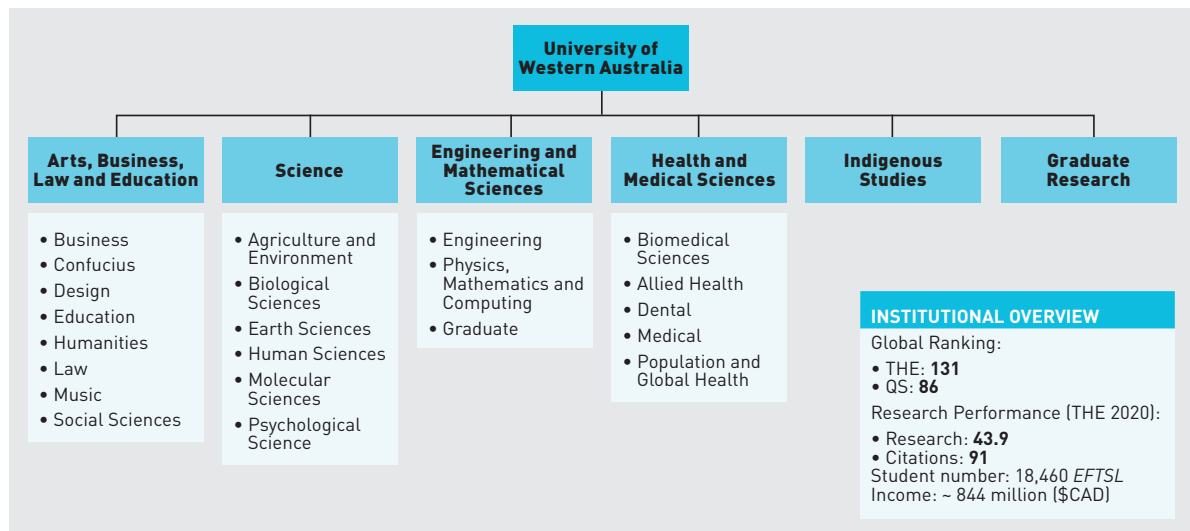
University of Western Australia

Arts, Business, Law and Education

- Business
- Confucius
- Design
- Education
- Humanities
- Law
- Music
- Social Sciences

Science

- Agriculture and Environment
- Biological Sciences
- Earth Sciences
- Human Sciences
- Molecular Sciences
- Psychological Science

Engineering and Mathematical Sciences

- Engineering
- Physics, Mathematics and Computing
- Graduate

Health and Medical Sciences

- Biomedical Sciences
- Allied Health
- Dental
- Medical
- Population and Global Health

Indigenous Studies

Graduate Research

INSTITUTIONAL OVERVIEW

Global Ranking:
- THE: **131**
- QS: **86**

Research Performance (THE 2020):
- Research: **43.9**
- Citations: **91**

Student number: 18,460 *EFTSL*
Income: ~ 844 million ($CAD)